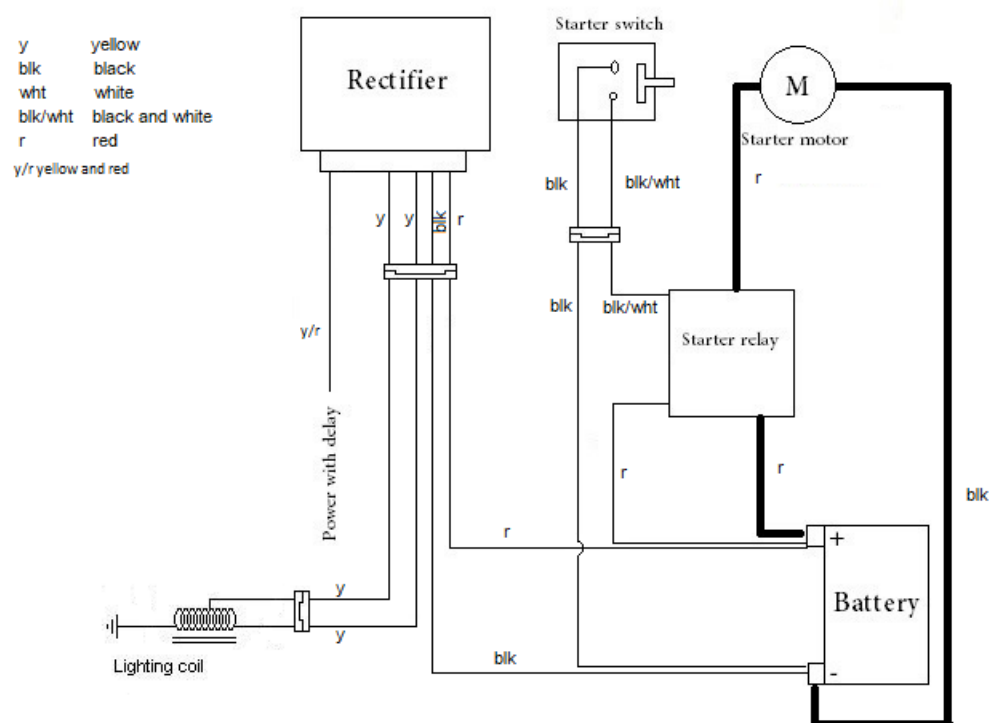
y yellow
blk black
wht white
blk/wht black and white
r red
y/r yellow and red

Rectifier

Starter switch

M

Starter motor

y y blk r

blk blk/wht

r

y/r

blk blk/wht

Starter relay

Power with delay

r

r

blk

r

+

Battery

y

y

-

Lighting coil

blk